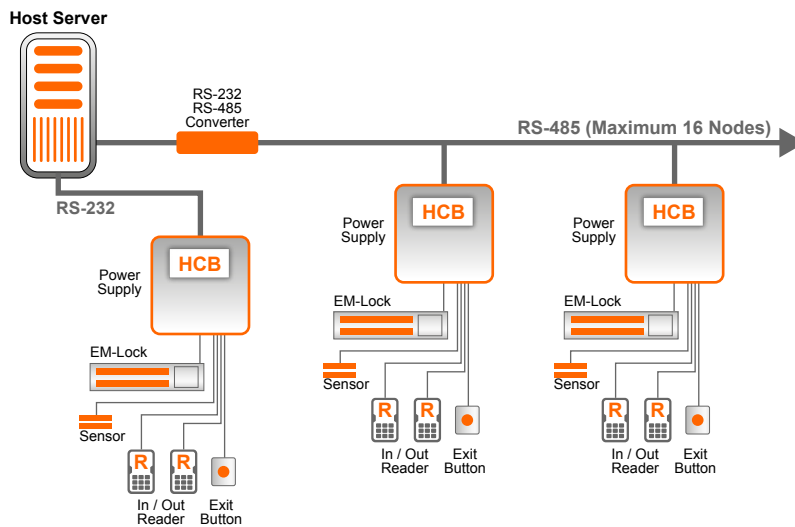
Host Server

RS-232
RS-485
Converter

RS-485 (Maximum 16 Nodes)

RS-232

HCB
Power Supply
EM-Lock
Sensor
R R
In / Out Reader
Exit Button

HCB
Power Supply
EM-Lock
Sensor
R R
In / Out Reader
Exit Button

HCB
Power Supply
EM-Lock
Sensor
R R
In / Out Reader
Exit Button